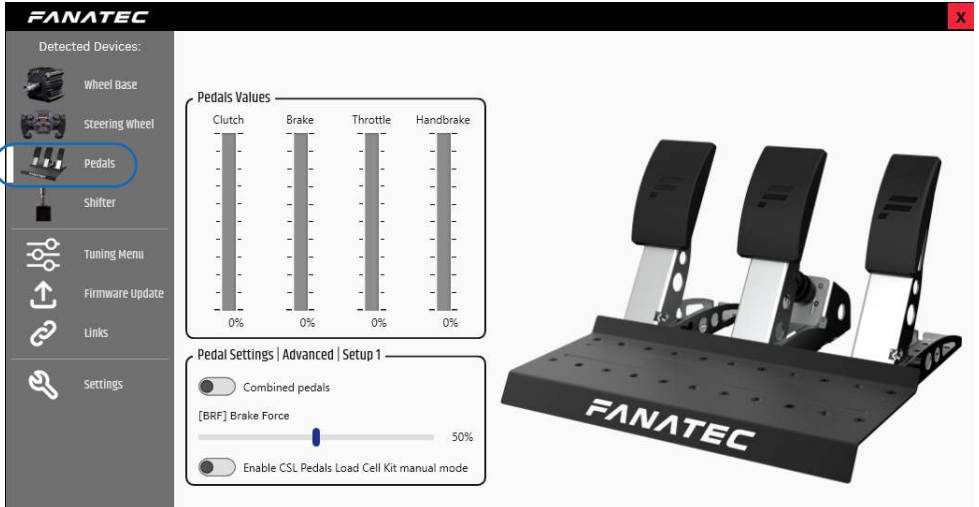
FANATEC

X

Detected Devices:

Wheel Base

Steering Wheel

Pedals

Shifter

Tuning Menu

Firmware Update

Links

Settings

Pedals Values

Clutch

Brake

Throttle

Handbrake

0%

0%

0%

0%

Pedal Settings | Advanced | Setup 1

Combined pedals

[BRF] Brake Force

50%

Enable CSL Pedals Load Cell Kit manual mode

FANATEC